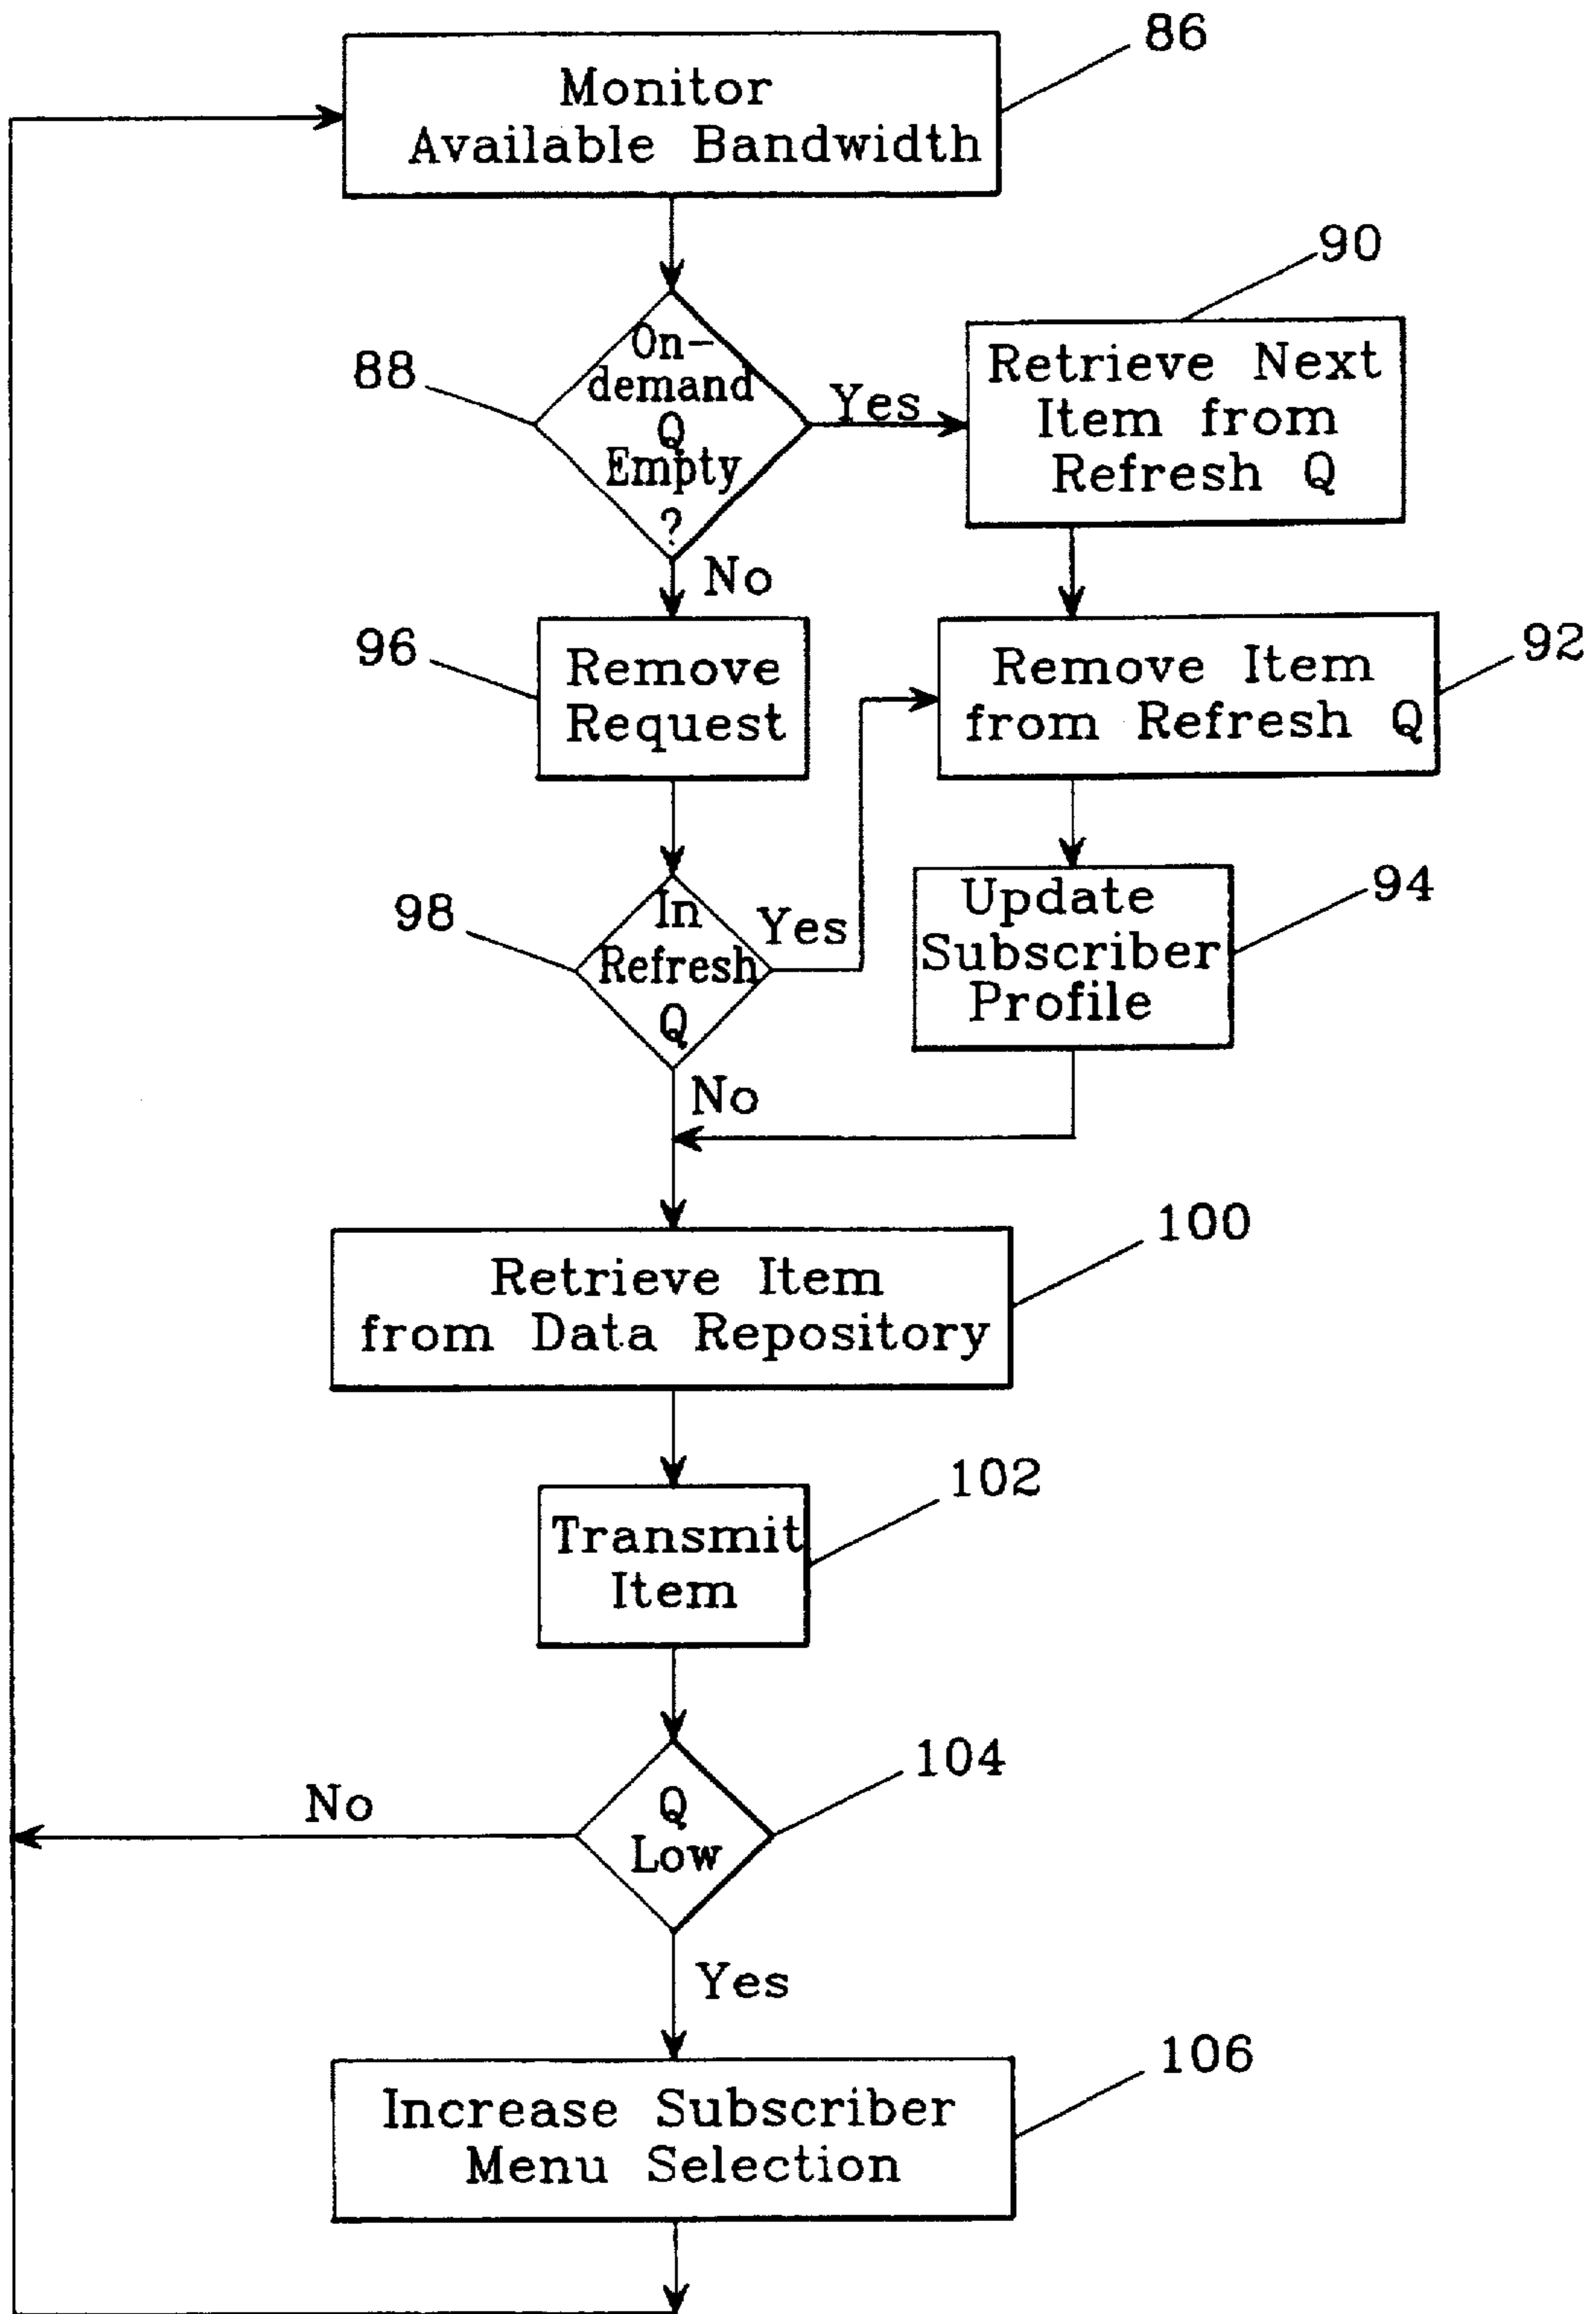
Monitor Available Bandwidth

86

On-demand Q Empty ?

88

Yes

Retrieve Next Item from Refresh Q

90

No

96

Remove Request

Remove Item from Refresh Q

92

98

In Refresh Q

Yes

Update Subscriber Profile

94

No

Retrieve Item from Data Repository

100

Transmit Item

102

No

Q Low

104

Yes

Increase Subscriber Menu Selection

106